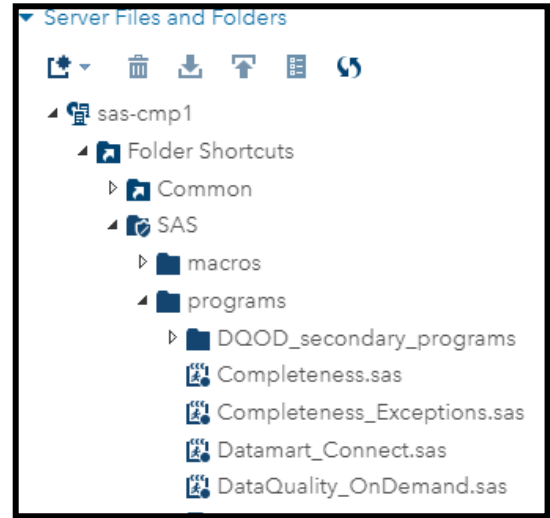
Server Files and Folders

sas-cmp1

Folder Shortcuts

Common

SAS

macros

programs

DQOD_secondary_programs

Completeness.sas

Completeness_Exceptions.sas

Datamart_Connect.sas

DataQuality_OnDemand.sas